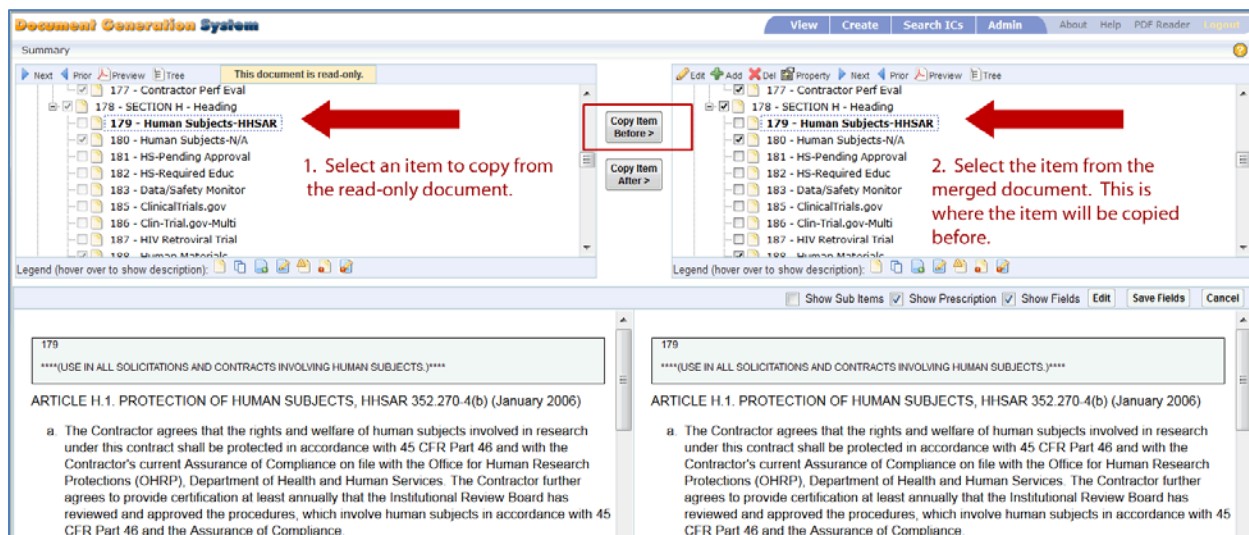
Document Generation System

View | Create | Search ICs | Admin | About | Help | PDF Reader | Logout

Summary

Next | Prior | Preview | Tree | This document is read-only.

177 - Contractor Perf Eval
178 - SECTION H - Heading
179 - Human Subjects-HHSAR
180 - Human Subjects-N/A
181 - HS-Pending Approval
182 - HS-Required Educ
183 - Data/Safety Monitor
185 - ClinicalTrials.gov
186 - Clin-Trial.gov-Multi
187 - HIV Retroviral Trial
188 - Human Materials

1. Select an item to copy from the read-only document.

Legend (hover over to show description):

Copy Item Before >

Copy Item After >

Edit | Add | Del | Property | Next | Prior | Preview | Tree

177 - Contractor Perf Eval
178 - SECTION H - Heading
179 - Human Subjects-HHSAR
180 - Human Subjects-N/A
181 - HS-Pending Approval
182 - HS-Required Educ
183 - Data/Safety Monitor
185 - ClinicalTrials.gov
186 - Clin-Trial.gov-Multi
187 - HIV Retroviral Trial
188 - Human Materials

2. Select the item from the merged document. This is where the item will be copied before.

Legend (hover over to show description):

Show Sub Items | Show Prescription | Show Fields | Edit | Save Fields | Cancel

179
****(USE IN ALL SOLICITATIONS AND CONTRACTS INVOLVING HUMAN SUBJECTS.)****

ARTICLE H.1. PROTECTION OF HUMAN SUBJECTS, HHSAR 352.270-4(b) (January 2006)

a. The Contractor agrees that the rights and welfare of human subjects involved in research under this contract shall be protected in accordance with 45 CFR Part 46 and with the Contractor's current Assurance of Compliance on file with the Office for Human Research Protections (OHRP), Department of Health and Human Services. The Contractor further agrees to provide certification at least annually that the Institutional Review Board has reviewed and approved the procedures, which involve human subjects in accordance with 45 CFR Part 46 and the Assurance of Compliance.

179
****(USE IN ALL SOLICITATIONS AND CONTRACTS INVOLVING HUMAN SUBJECTS.)****

ARTICLE H.1. PROTECTION OF HUMAN SUBJECTS, HHSAR 352.270-4(b) (January 2006)

a. The Contractor agrees that the rights and welfare of human subjects involved in research under this contract shall be protected in accordance with 45 CFR Part 46 and with the Contractor's current Assurance of Compliance on file with the Office for Human Research Protections (OHRP), Department of Health and Human Services. The Contractor further agrees to provide certification at least annually that the Institutional Review Board has reviewed and approved the procedures, which involve human subjects in accordance with 45 CFR Part 46 and the Assurance of Compliance.